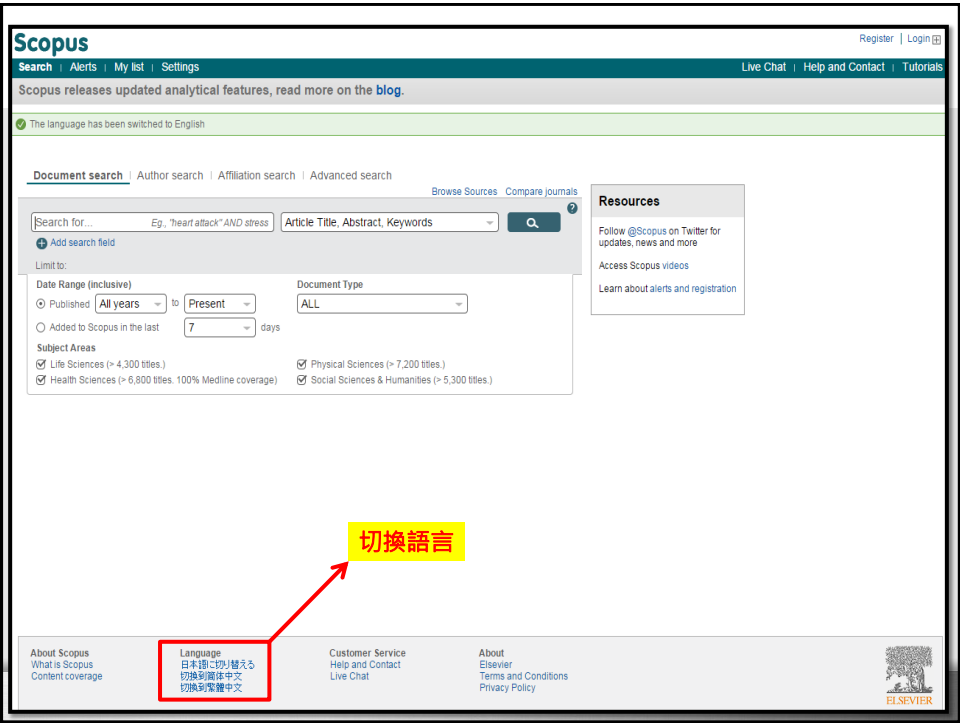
Scopus

Register | Login

Search | Alerts | My list | Settings

Live Chat | Help and Contact | Tutorials

Scopus releases updated analytical features, read more on the blog.

The language has been switched to English

Document search | Author search | Affiliation search | Advanced search

Browse Sources Compare journals

Search for... Eg., "heart attack" AND stress

Article Title, Abstract, Keywords

Add search field

Limit to:

Date Range (inclusive)

Published All years to Present

Added to Scopus in the last 7 days

Document Type

ALL

Subject Areas

Life Sciences (> 4,300 titles.)

Health Sciences (> 6,800 titles. 100% Medline coverage)

Physical Sciences (> 7,200 titles.)

Social Sciences & Humanities (> 5,300 titles.)

Resources

Follow @Scopus on Twitter for updates, news and more

Access Scopus videos

Learn about alerts and registration

切換語言

About Scopus
What is Scopus
Content coverage

Language
日本語に切り替える
切换到简体中文
切換到繁體中文

Customer Service
Help and Contact
Live Chat

About
Elsevier
Terms and Conditions
Privacy Policy

ELSEVIER